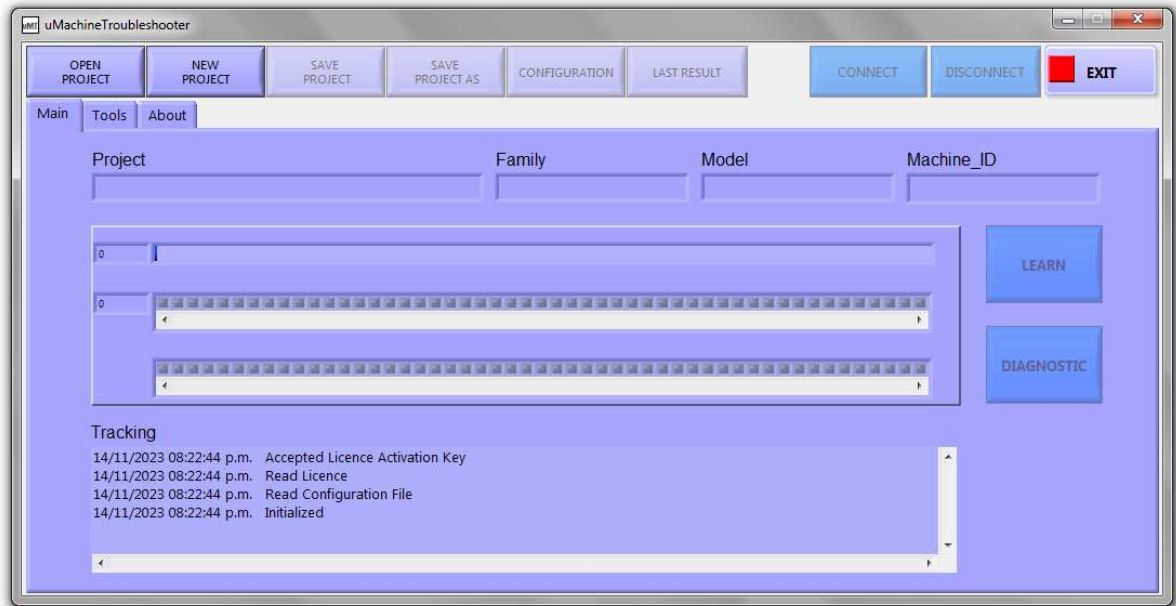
uMachineTroubleshooter

OPEN PROJECT
NEW PROJECT
SAVE PROJECT
SAVE PROJECT AS
CONFIGURATION
LAST RESULT
CONNECT
DISCONNECT
EXIT

Main
Tools
About

Project
Family
Model
Machine_ID

0
0

LEARN
DIAGNOSTIC

Tracking
14/11/2023 08:22:44 p.m. Accepted Licence Activation Key
14/11/2023 08:22:44 p.m. Read Licence
14/11/2023 08:22:44 p.m. Read Configuration File
14/11/2023 08:22:44 p.m. Initialized